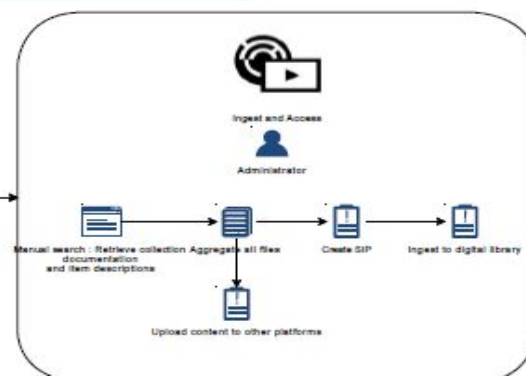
Ingest and Access

Administrator

Manual search : Retrieve collection documentation and item descriptions

Aggregate all files

Create SIP

Ingest to digital library

Upload content to other platforms